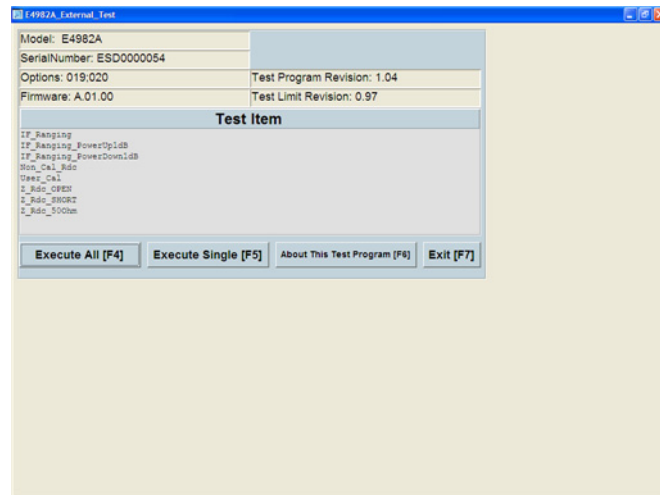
E4982A_External_Test

| Model: E4982A | |
|---|---|
| SerialNumber: ESD0000054 | |
| Options: 019;020 | Test Program Revision: 1.04 |
| Firmware: A.01.00 | Test Limit Revision: 0.97 |

Test Item

IF_Ranging
IF_Ranging_PowerUp1dB
IF_Ranging_PowerDown1dB
Non_Cal_Rdc
User_Cal
Z_Rdc_OPEN
Z_Rdc_SHORT
Z_Rdc_50Ohm

Execute All [F4]
Execute Single [F5]
About This Test Program [F6]
Exit [F7]